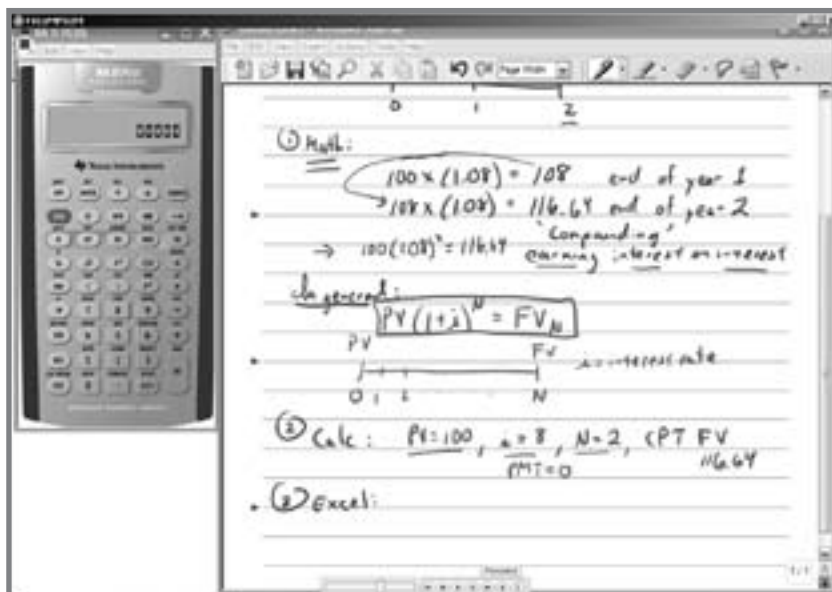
0.0000

Texas Instruments

0 1 2

① Math:

$100 \times (1.08) = 108$ end of year 1

$108 \times (1.08) = 116.64$ end of year 2

→ $100(1.08)^2 = 116.64$ 'compounding' earning interest on interest

In general:

$PV(1+i)^N = FV_N$

PV FV i = interest rate

0 1 2 N

② Calc: PV=100, i=8, N=2, CPT FV
PMT=0 116.64

③ Excel:

1/1